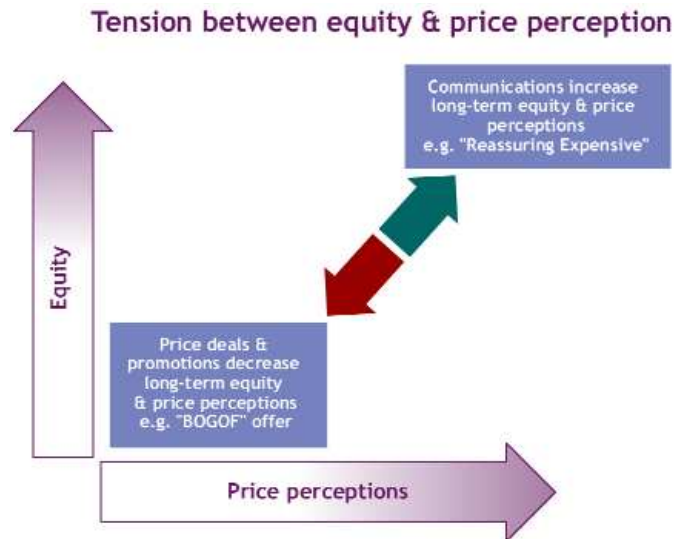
Tension between equity & price perception

Communications increase long-term equity & price perceptions e.g. "Reassuring Expensive"

Equity

Price deals & promotions decrease long-term equity & price perceptions e.g. "BOGOF" offer

Price perceptions